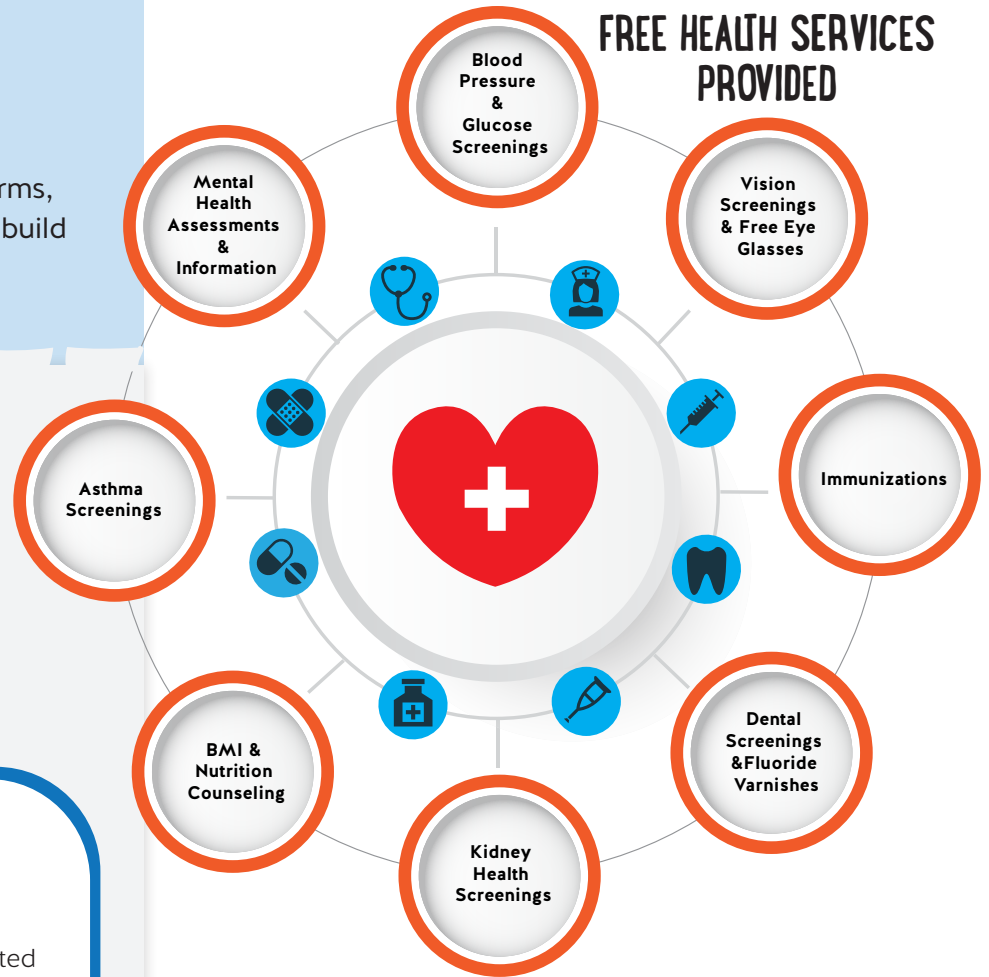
rms,
build

ted

FREE HEALTH SERVICES PROVIDED

Blood Pressure & Glucose Screenings

Vision Screenings & Free Eye Glasses

Immunizations

Dental Screenings &Fluoride Varnishes

Kidney Health Screenings

BMI & Nutrition Counseling

Asthma Screenings

Mental Health Assessments & Information